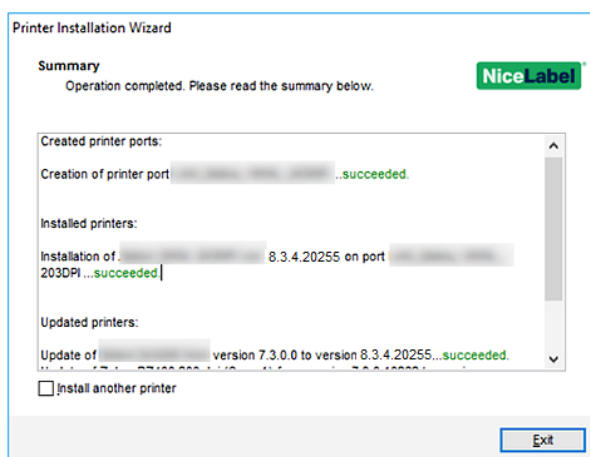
Printer Installation Wizard

Summary
Operation completed. Please read the summary below.

NiceLabel

Created printer ports:

Creation of printer port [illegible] ..succeeded.

Installed printers:

Installation of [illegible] 8.3.4.20255 on port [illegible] 203DPI ...succeeded.

Updated printers:

Update of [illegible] version 7.3.0.0 to version 8.3.4.20255...succeeded.
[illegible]

Install another printer

Exit